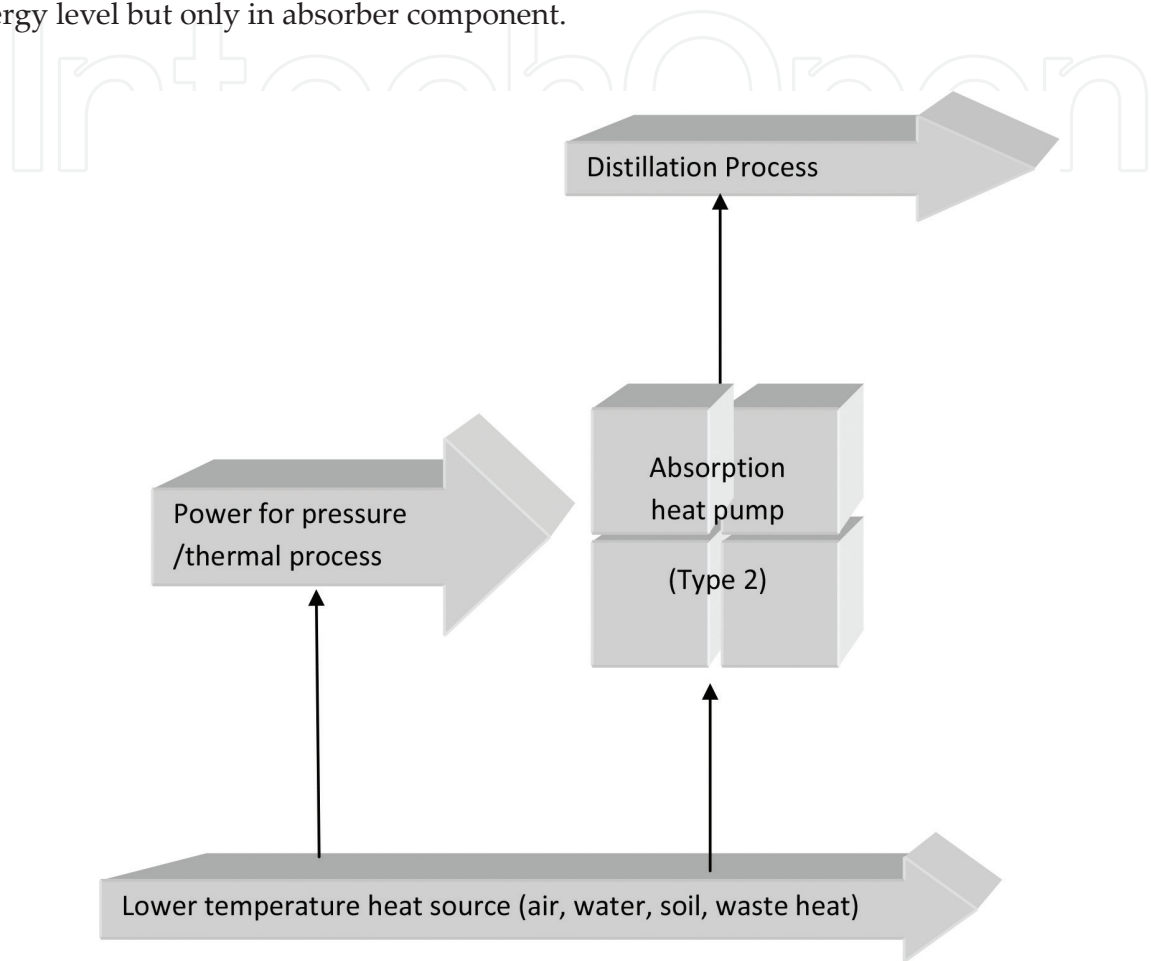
ergy level but only in absorber component.

IntechOpen

Distillation Process

Absorption heat pump

(Type 2)

Power for pressure /thermal process

Lower temperature heat source (air, water, soil, waste heat)